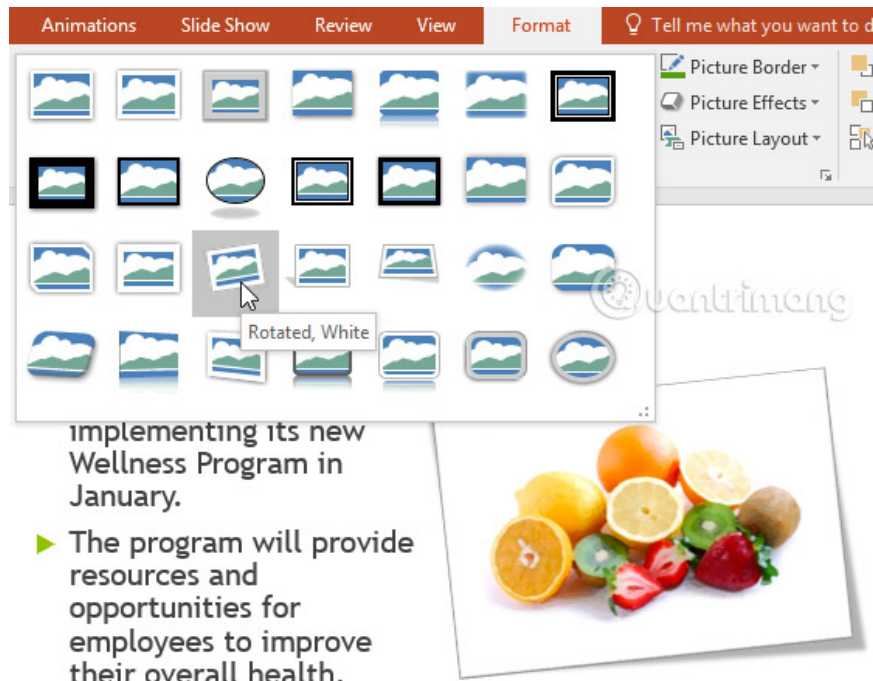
Animations Slide Show Review View Format Tell me what you want to d

Picture Border

Picture Effects

Picture Layout

Rotated, White

Quantrimang

implementing its new Wellness Program in January.

The program will provide resources and opportunities for employees to improve their overall health.